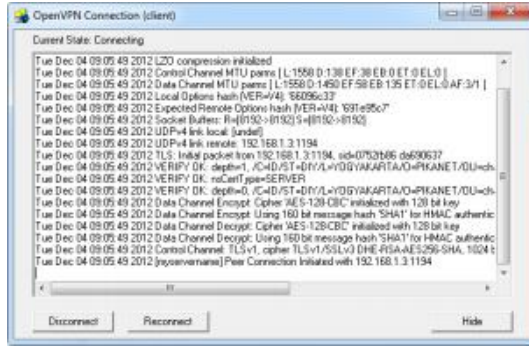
OpenVPN Connection (client)

Current State: Connecting

Tue Dec 04 09:05:49 2012 LZO compression initialized
Tue Dec 04 09:05:49 2012 Control Channel MTU parms [ L:1558 D:138 EF:38 EB:0 ET:0 EL:0 ]
Tue Dec 04 09:05:49 2012 Data Channel MTU parms [ L:1558 D:1450 EF:58 EB:135 ET:0 EL:0 AF:3/1 ]
Tue Dec 04 09:05:49 2012 Local Options hash (VER=V4): '56096c33'
Tue Dec 04 09:05:49 2012 Expected Remote Options hash (VER=V4): '691e85c7'
Tue Dec 04 09:05:49 2012 Socket Buffers: R=[8192->8192] S=[8192->8192]
Tue Dec 04 09:05:49 2012 UDPv4 link local: [undef]
Tue Dec 04 09:05:49 2012 UDPv4 link remote: 192.168.1.3:1194
Tue Dec 04 09:05:49 2012 TLS: Initial packet from 192.168.1.3:1194, sid=0752fb86 da690637
Tue Dec 04 09:05:49 2012 VERIFY OK: depth=1, /C=ID/ST=DIY/L=YOGYAKARTA/O=PIKANET/OU=ch
Tue Dec 04 09:05:49 2012 VERIFY OK: nsCertType=SERVER
Tue Dec 04 09:05:49 2012 VERIFY OK: depth=0, /C=ID/ST=DIY/L=YOGYAKARTA/O=PIKANET/OU=ch
Tue Dec 04 09:05:49 2012 Data Channel Encrypt: Cipher 'AES-128-CBC' initialized with 128 bit key
Tue Dec 04 09:05:49 2012 Data Channel Encrypt: Using 160 bit message hash 'SHA1' for HMAC authentic
Tue Dec 04 09:05:49 2012 Data Channel Decrypt: Cipher 'AES-128-CBC' initialized with 128 bit key
Tue Dec 04 09:05:49 2012 Data Channel Decrypt: Using 160 bit message hash 'SHA1' for HMAC authentic
Tue Dec 04 09:05:49 2012 Control Channel: TLSv1, cipher TLSv1/SSLv3 DHE-RSA-AES256-SHA, 1024 b
Tue Dec 04 09:05:49 2012 [myservername] Peer Connection Initiated with 192.168.1.3:1194

Disconnect Reconnect Hide